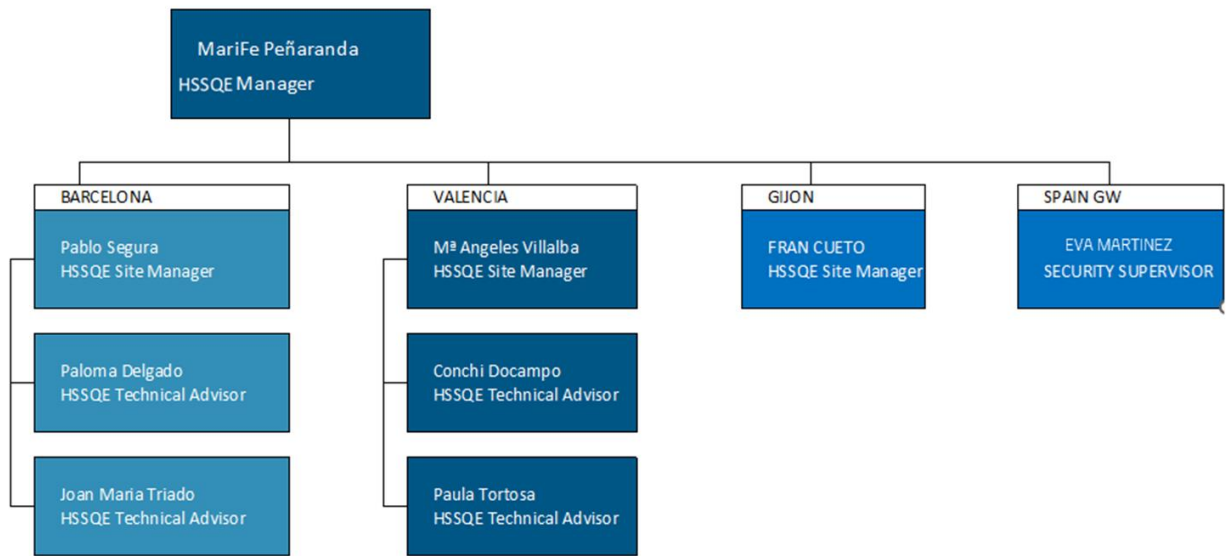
MariFe Peñaranda
HSSQE Manager

BARCELONA

Pablo Segura
HSSQE Site Manager

Paloma Delgado
HSSQE Technical Advisor

Joan Maria Triado
HSSQE Technical Advisor

VALENCIA

Mª Angeles Villalba
HSSQE Site Manager

Conchi Docampo
HSSQE Technical Advisor

Paula Tortosa
HSSQE Technical Advisor

GIJON

FRAN CUETO
HSSQE Site Manager

SPAIN GW

EVA MARTINEZ
SECURITY SUPERVISOR